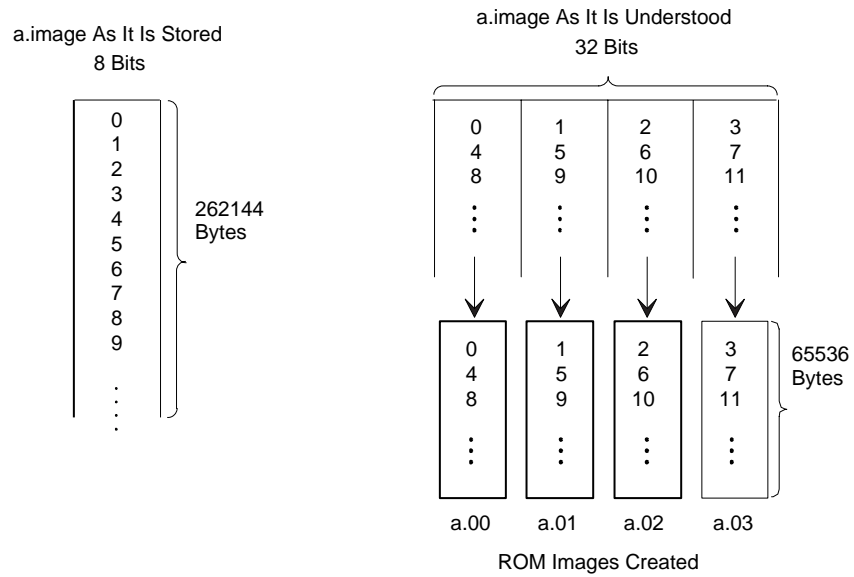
a.image As It Is Stored
8 Bits

0
1
2
3
4
5
6
7
8
9
⋮

262144 Bytes

a.image As It Is Understood
32 Bits

| 0 | 1 | 2 | 3 |
|---|---|---|---|
| 4 | 5 | 6 | 7 |
| 8 | 9 | 10 | 11 |
| ⋮ | ⋮ | ⋮ | ⋮ |

| 0 | 1 | 2 | 3 |
|---|---|---|---|
| 4 | 5 | 6 | 7 |
| 8 | 9 | 10 | 11 |
| ⋮ | ⋮ | ⋮ | ⋮ |

65536 Bytes

a.00 a.01 a.02 a.03

ROM Images Created